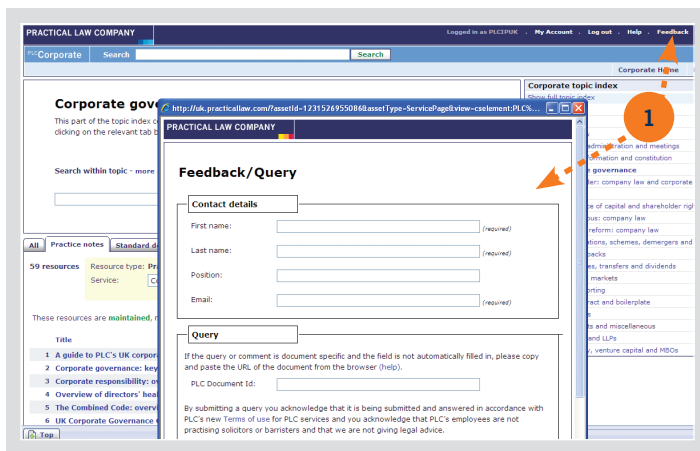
PRACTICAL LAW COMPANY

Logged in as PLCIPUK · My Account · Log out · Help · Feedback

PLCCorporate Search Search

Corporate Home

Corporate gove

This part of the topic index c clicking on the relevant tab b

Search within topic - more

All Practice notes Standard d

59 resources Resource type: Pr Service: C

These resources are maintained,

Title

1 A guide to PLC's UK corpora
2 Corporate governance: key
3 Corporate responsibility: o
4 Overview of directors' heal
5 The Combined Code: overvi
6 UK Corporate Governance C

Top

Corporate topic index
Show full topic index
x
administration and meetings
formation and constitution
e governance
der: company law and corporate
ce of capital and shareholder rig
ous: company law
reform: company law
ations, schemes, demergers and
backs
es, transfers and dividends
markets
orting
ract and boilerplate
s
ts and miscellaneous
and LLPs
y, venture capital and MBOs

1

http://uk.practicallaw.com/?assetId=1231526955086&assetType=ServicePage&view=cselement:PLC%...

PRACTICAL LAW COMPANY

Feedback/Query

Contact details

First name: (required)

Last name: (required)

Position:

Email: (required)

Query

If the query or comment is document specific and the field is not automatically filled in, please copy and paste the URL of the document from the browser (help).

PLC Document Id:

By submitting a query you acknowledge that it is being submitted and answered in accordance with PLC's new Terms of use for PLC services and you acknowledge that PLC's employees are not practising solicitors or barristers and that we are not giving legal advice.